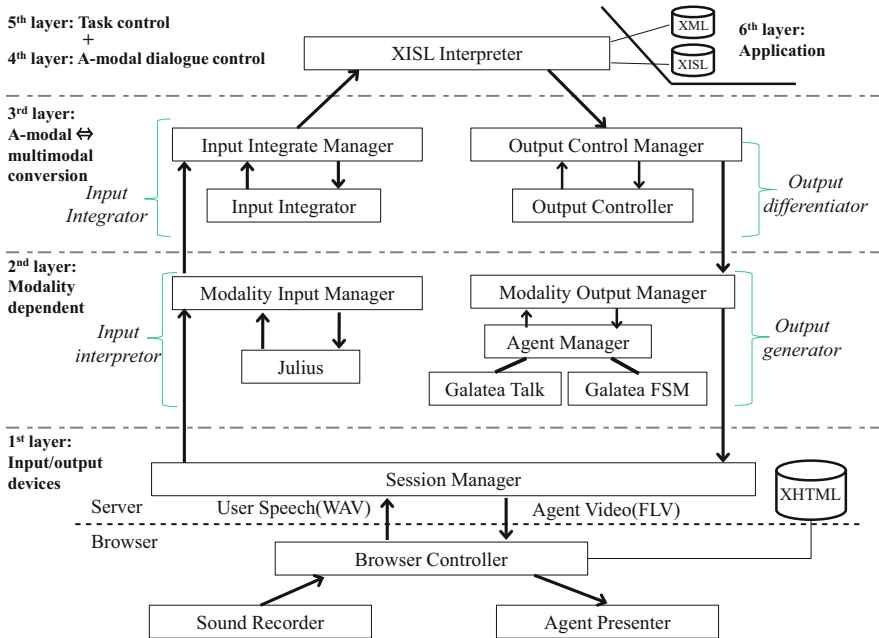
5th layer: Task control
+
4th layer: A-modal dialogue control

XISL Interpreter

XML

XISL

6th layer: Application

3rd layer: A-modal ⇔ multimodal conversion

Input Integrate Manager

Output Control Manager

Input Integrator

Input Integrator

Output Controller

Output differentiator

2nd layer: Modality dependent

Modality Input Manager

Modality Output Manager

Input interpretor

Julius

Agent Manager

Output generator

Galatea Talk

Galatea FSM

1st layer: Input/output devices

Session Manager

XHTML

Server

User Speech(WAV)

Agent Video(FLV)

Browser

Browser Controller

Sound Recorder

Agent Presenter